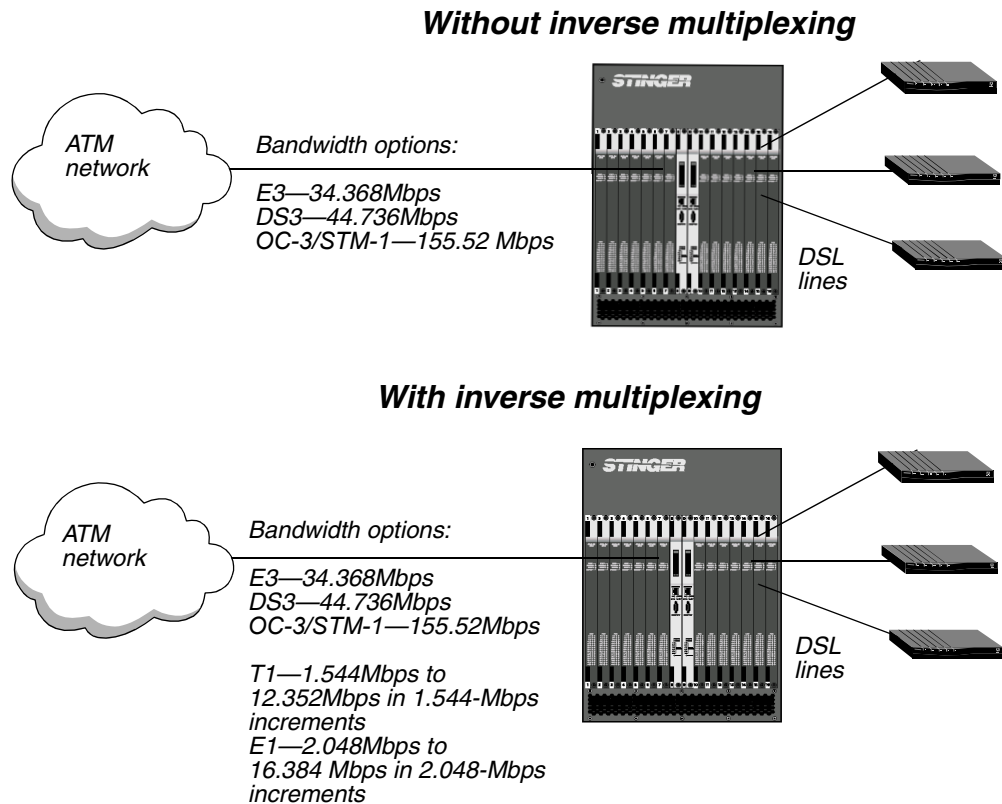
Without inverse multiplexing

STINGER

ATM network

Bandwidth options:

E3—34.368Mbps
DS3—44.736Mbps
OC-3/STM-1—155.52 Mbps

DSL lines

With inverse multiplexing

STINGER

ATM network

Bandwidth options:

E3—34.368Mbps
DS3—44.736Mbps
OC-3/STM-1—155.52Mbps

T1—1.544Mbps to 12.352Mbps in 1.544-Mbps increments
E1—2.048Mbps to 16.384 Mbps in 2.048-Mbps increments

DSL lines